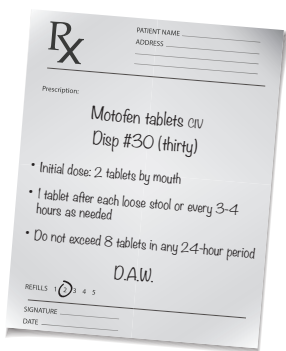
Rx

PATIENT NAME
ADDRESS

Prescription:

Motofen tablets CIV
Disp #30 (thirty)

• Initial dose: 2 tablets by mouth

• 1 tablet after each loose stool or every 3-4 hours as needed

• Do not exceed 8 tablets in any 24-hour period

D.A.W.

REFILLS 1 2 3 4 5

SIGNATURE
DATE